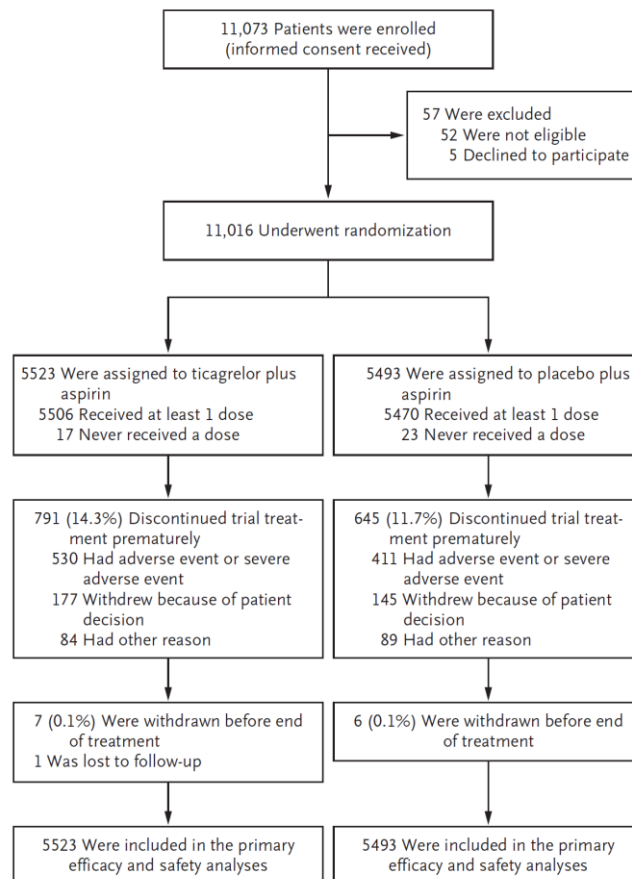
11,073 Patients were enrolled (informed consent received)

57 Were excluded
52 Were not eligible
5 Declined to participate

11,016 Underwent randomization

5523 Were assigned to ticagrelor plus aspirin
5506 Received at least 1 dose
17 Never received a dose

5493 Were assigned to placebo plus aspirin
5470 Received at least 1 dose
23 Never received a dose

791 (14.3%) Discontinued trial treatment prematurely
530 Had adverse event or severe adverse event
177 Withdrew because of patient decision
84 Had other reason

645 (11.7%) Discontinued trial treatment prematurely
411 Had adverse event or severe adverse event
145 Withdrew because of patient decision
89 Had other reason

7 (0.1%) Were withdrawn before end of treatment
1 Was lost to follow-up

6 (0.1%) Were withdrawn before end of treatment

5523 Were included in the primary efficacy and safety analyses

5493 Were included in the primary efficacy and safety analyses